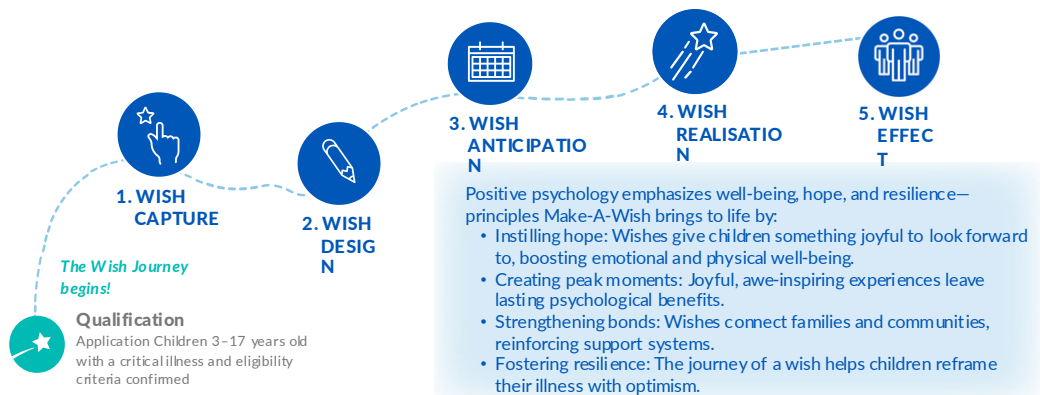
Qualification
Application Children 3–17 years old with a critical illness and eligibility criteria confirmed

The Wish Journey begins!

1. WISH CAPTURE

2. WISH DESIG N

3. WISH ANTICIPATIO N

4. WISH REALISATIO N

5. WISH EFFEC T

Positive psychology emphasizes well-being, hope, and resilience—principles Make-A-Wish brings to life by:
• Instilling hope: Wishes give children something joyful to look forward to, boosting emotional and physical well-being.
• Creating peak moments: Joyful, awe-inspiring experiences leave lasting psychological benefits.
• Strengthening bonds: Wishes connect families and communities, reinforcing support systems.
• Fostering resilience: The journey of a wish helps children reframe their illness with optimism.